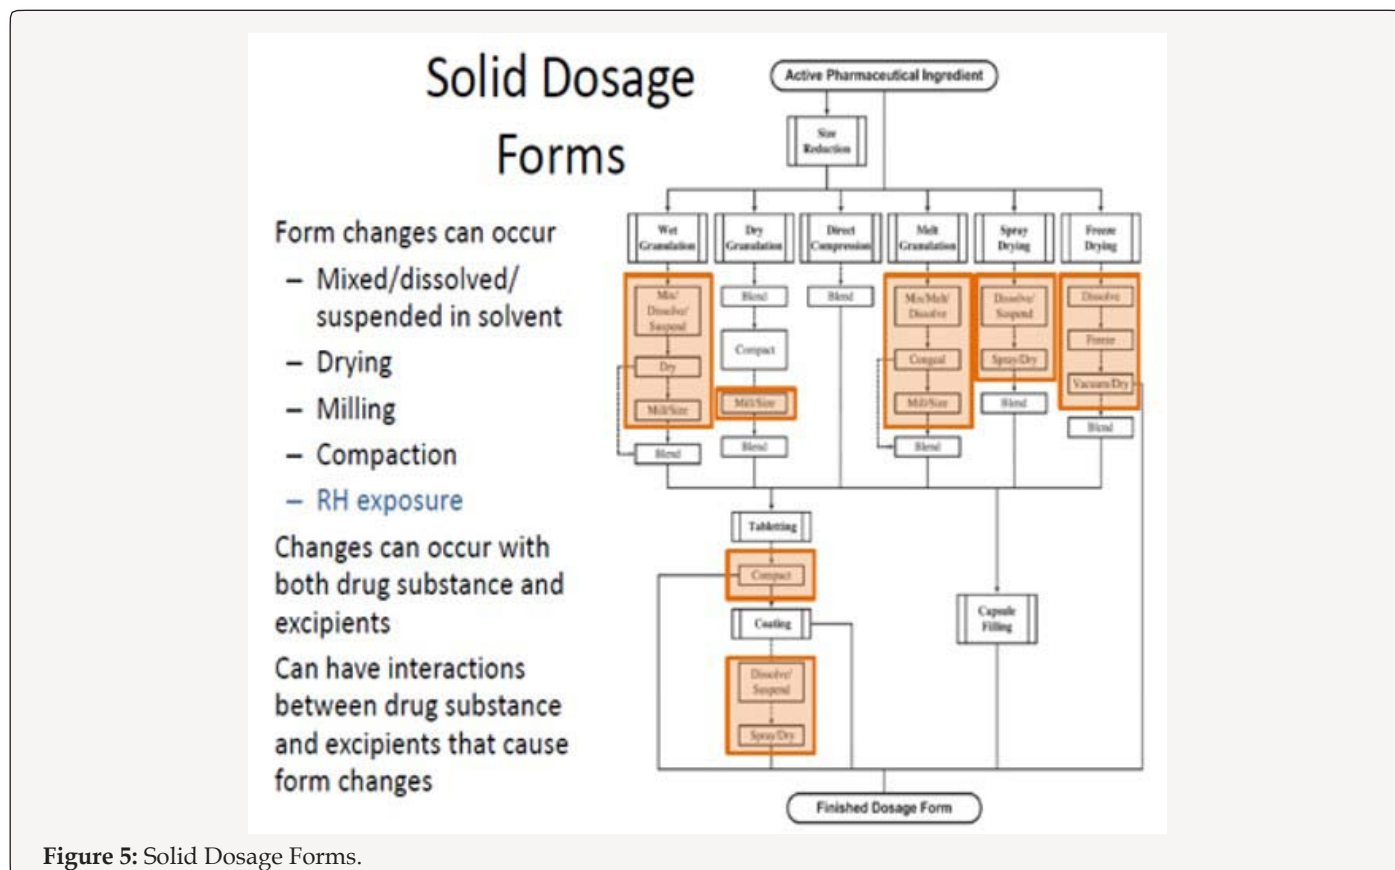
Solid Dosage Forms

Form changes can occur
– Mixed/dissolved/ suspended in solvent
– Drying
– Milling
– Compaction
– RH exposure

Changes can occur with both drug substance and excipients

Can have interactions between drug substance and excipients that cause form changes

Active Pharmaceutical Ingredient

Size Reduction

Wet Granulation

Dry Granulation

Direct Compression

Melt Granulation

Spray Drying

Freeze Drying

Mix/ Dissolve/ Suspend

Dry

Mill/Size

Blend

Blend

Compact

Mill/Size

Blend

Blend

Mix/Melt/ Dissolve

Congeal

Mill/Size

Blend

Dissolve/ Suspend

Spray/Dry

Blend

Dissolve

Freeze

Vacuum/Dry

Blend

Tabletting

Compact

Coating

Dissolve/ Suspend

Spray/Dry

Capsule Filling

Finished Dosage Form

Figure 5: Solid Dosage Forms.